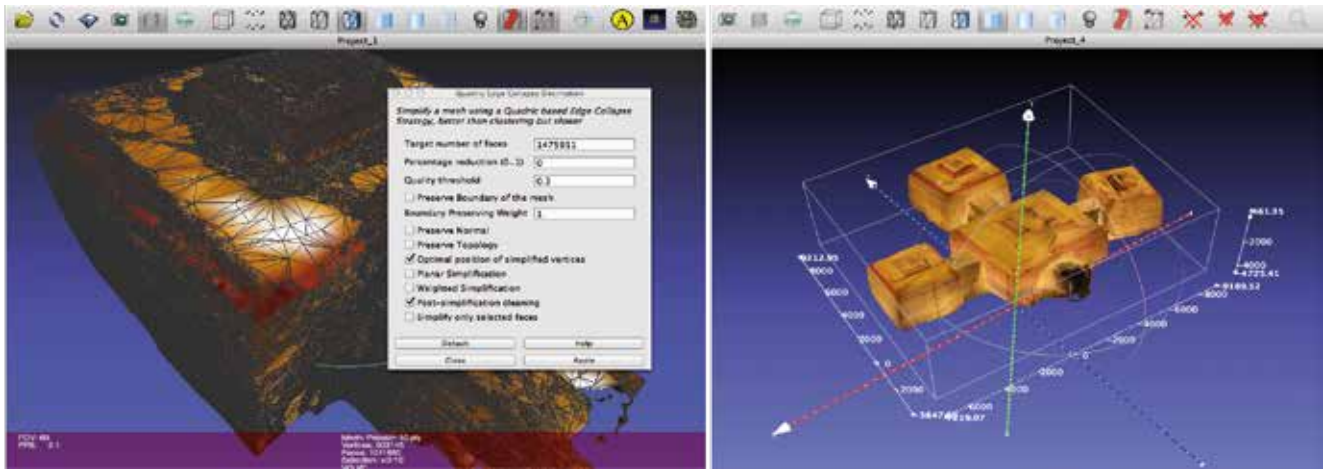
Project_1

Quadric Edge Collapse Decimation

Simplify a mesh using a Quadric based Edge Collapse Strategy, better than clustering but slower

Target number of faces 1475931
Percentage reduction (0..1) 0
Quality threshold 0.3
Preserve Boundary of the mesh
Boundary Preserving Weight 1
Preserve Normal
Preserve Topology
Optimal position of simplified vertices
Planar Simplification
Weighted Simplification
Post-simplification cleaning
Simplify only selected faces

Default
Help
Close
Apply

FOV: 60
FPS: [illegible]

Mesh: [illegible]
Vertices: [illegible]
Faces: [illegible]
Selection: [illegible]
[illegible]

Project_4

461.35
2000
4000
4725.41
9189.12
8000
6000
4000
2000
0
2000
4000
6000
6000
2212.95
8000
6000
4000
2000
0
2000
0
3647.60
3219.07